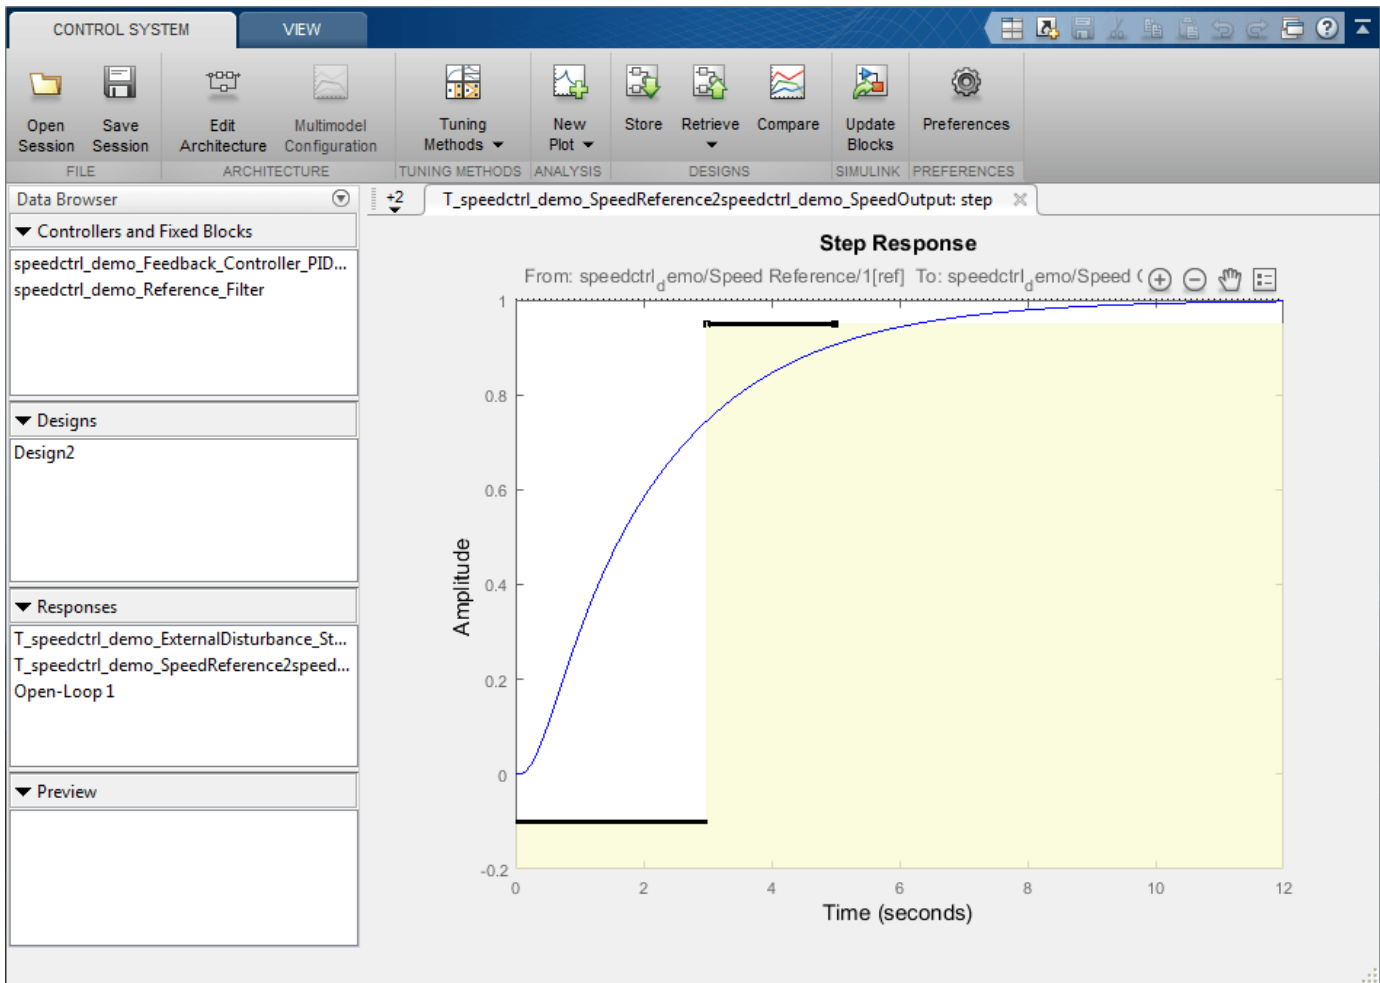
CONTROL SYSTEM
VIEW

Open Session
Save Session
FILE
Edit Architecture
Multimodel Configuration
ARCHITECTURE
Tuning Methods
TUNING METHODS
New Plot
ANALYSIS
Store
Retrieve
Compare
DESIGNS
Update Blocks
SIMULINK
Preferences
PREFERENCES

Data Browser
Controllers and Fixed Blocks
speedctrl_demo_Feedback_Controller_PID...
speedctrl_demo_Reference_Filter
Designs
Design2
Responses
T_speedctrl_demo_ExternalDisturbance_St...
T_speedctrl_demo_SpeedReference2speed...
Open-Loop 1
Preview

+2
T_speedctrl_demo_SpeedReference2speedctrl_demo_SpeedOutput: step

Step Response
From: speedctrl_demo/Speed Reference/1[ref] To: speedctrl_demo/Speed (

Amplitude
1
0.8
0.6
0.4
0.2
0
-0.2
0
2
4
6
8
10
12
Time (seconds)